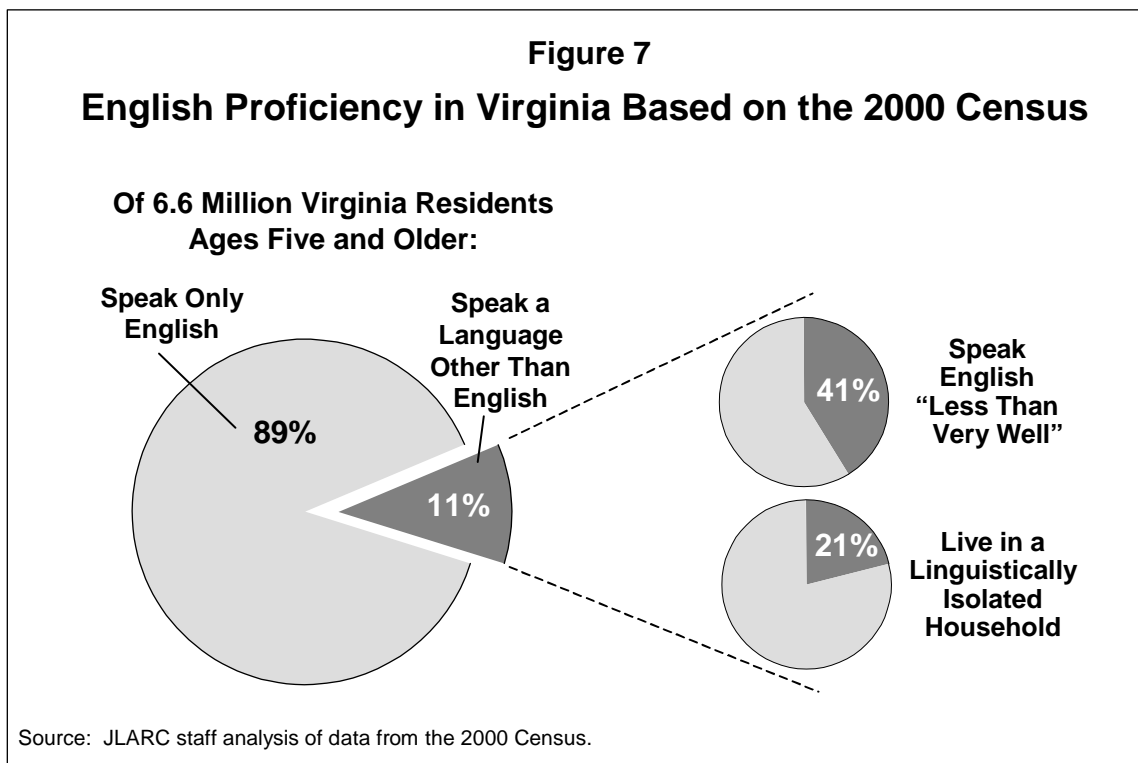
Figure 7

English Proficiency in Virginia Based on the 2000 Census

Of 6.6 Million Virginia Residents Ages Five and Older:

Speak Only English

89%

Speak a Language Other Than English

11%

41%

Speak English “Less Than Very Well”

21%

Live in a Linguistically Isolated Household

Source: JLARC staff analysis of data from the 2000 Census.